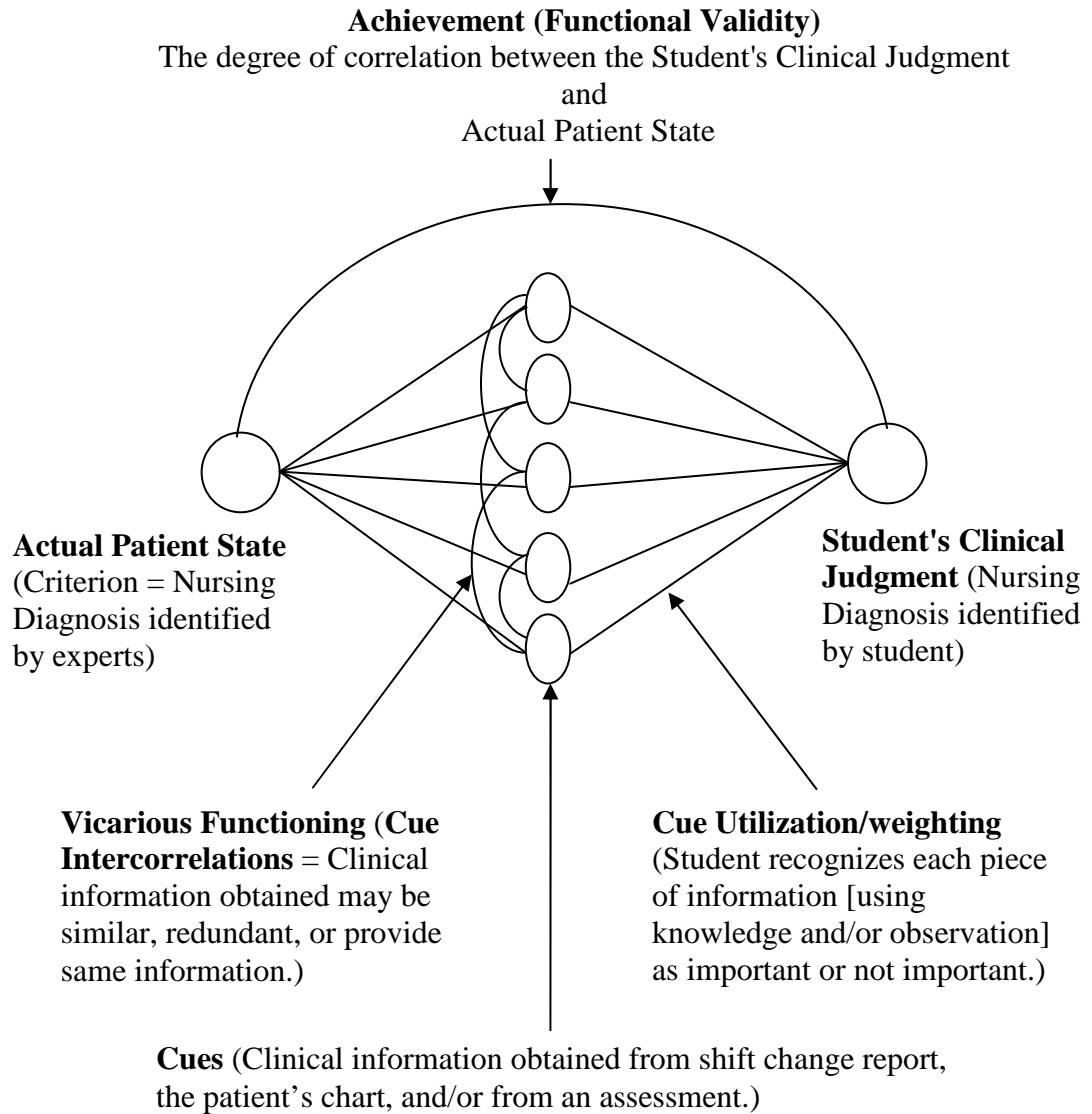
**Achievement (Functional Validity)**
The degree of correlation between the Student's Clinical Judgment and Actual Patient State

**Actual Patient State** (Criterion = Nursing Diagnosis identified by experts)

**Student's Clinical Judgment** (Nursing Diagnosis identified by student)

**Vicarious Functioning** (**Cue Intercorrelations** = Clinical information obtained may be similar, redundant, or provide same information.)

**Cue Utilization/weighting** (Student recognizes each piece of information [using knowledge and/or observation] as important or not important.)

**Cues** (Clinical information obtained from shift change report, the patient's chart, and/or from an assessment.)